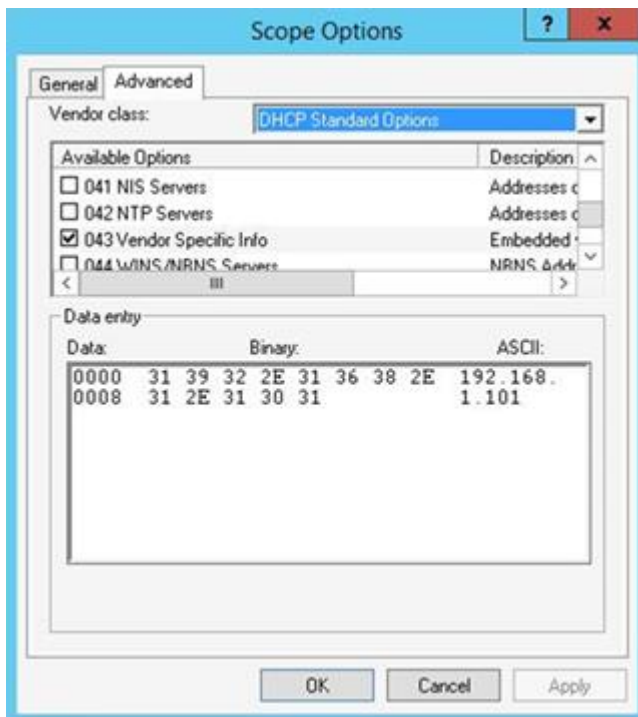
Scope Options

?

x

General

Advanced

Vendor class:

DHCP Standard Options

| Available Options | Description |
|---|---|
| ☐ 041 NIS Servers | Addresses c |
| ☐ 042 NTP Servers | Addresses c |
| ☑ 043 Vendor Specific Info | Embedded |
| ☐ 044 WINS/NBNS Servers | NBNS Addr |

Data entry

Data: Binary: ASCII:

0000 31 39 32 2E 31 36 38 2E 192.168.
0008 31 2E 31 30 31 1.101

OK

Cancel

Apply